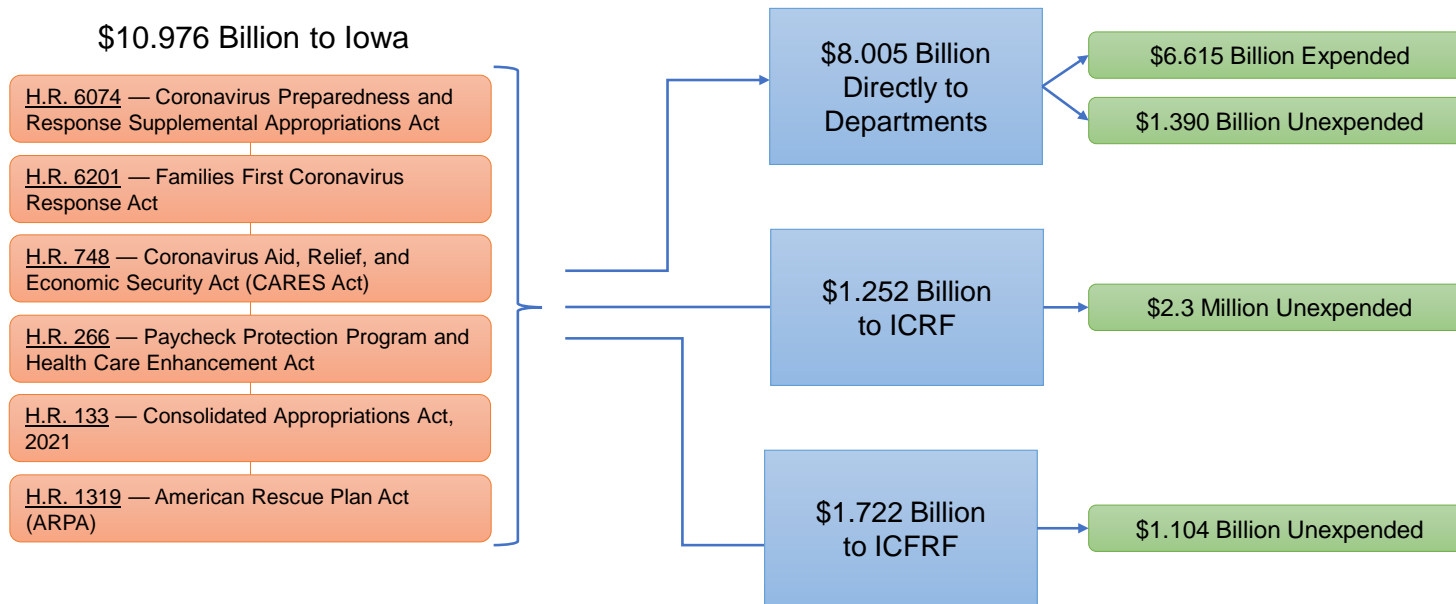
$10.976 Billion to Iowa

H.R. 6074 — Coronavirus Preparedness and Response Supplemental Appropriations Act

H.R. 6201 — Families First Coronavirus Response Act

H.R. 748 — Coronavirus Aid, Relief, and Economic Security Act (CARES Act)

H.R. 266 — Paycheck Protection Program and Health Care Enhancement Act

H.R. 133 — Consolidated Appropriations Act, 2021

H.R. 1319 — American Rescue Plan Act (ARPA)

$8.005 Billion Directly to Departments

$6.615 Billion Expended

$1.390 Billion Unexpended

$1.252 Billion to ICRF

$2.3 Million Unexpended

$1.722 Billion to ICFRF

$1.104 Billion Unexpended